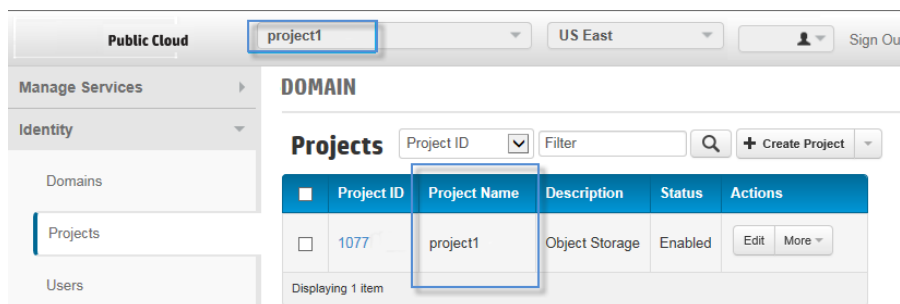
Public Cloud

project1

US East

Sign Ou

Manage Services

Identity

Domains

Projects

Users

DOMAIN

Projects

Project ID

Filter

+ Create Project

| | Project ID | Project Name | Description | Status | Actions |
|---|---|---|---|---|---|
| | 1077 | project1 | Object Storage | Enabled | Edit More |

Displaying 1 item